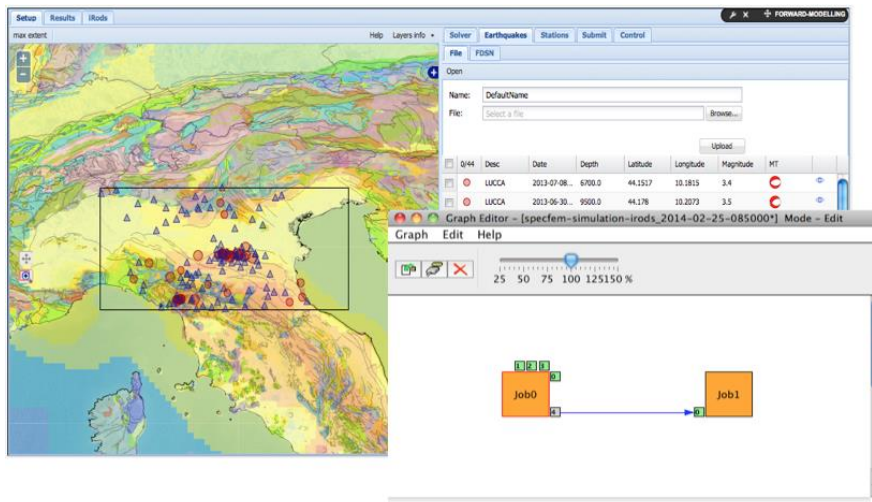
Setup Results iRods

max extent

Help Layers info

FORWARD-MODELLING

Solver Earthquakes Stations Submit Control

File FDSN

Open

Name: DefaultName

File: Select a file Browse...

Upload

| 0/44 | Desc | Date | Depth | Latitude | Longitude | Magnitude | MT |
|---|---|---|---|---|---|---|---|
| | LUCCA | 2013-07-08... | 6700.0 | 44.1517 | 10.1815 | 3.4 | |
| | LUCCA | 2013-06-30... | 9500.0 | 44.178 | 10.2073 | 3.5 | |

Graph Editor - [specfem-simulation-irods_2014-02-25-085000*] Mode - Edit

Graph Edit Help

25 50 75 100 125150 %

1 2 3

0

Job0

4

0

Job1